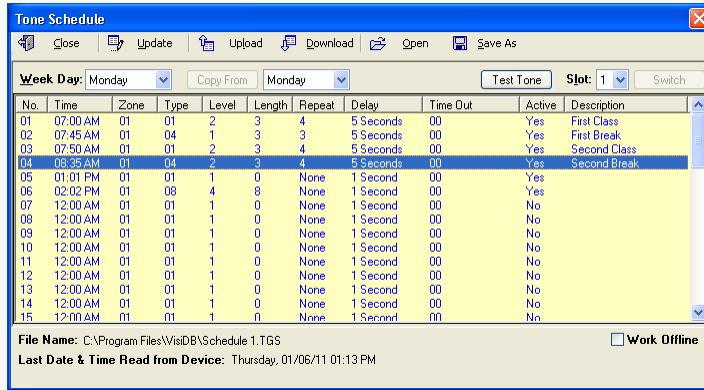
Tone Schedule

Close | Update | Upload | Download | Open | Save As

Week Day: Monday | Copy From | Monday | Test Tone | Slot: 1 | Switch

| No. | Time | Zone | Type | Level | Length | Repeat | Delay | Time Out | Active | Description |
|---|---|---|---|---|---|---|---|---|---|---|
| 01 | 07:00 AM | 01 | 01 | 2 | 3 | 4 | 5 Seconds | 00 | Yes | First Class |
| 02 | 07:45 AM | 01 | 04 | 1 | 3 | 3 | 5 Seconds | 00 | Yes | First Break |
| 03 | 07:50 AM | 01 | 01 | 2 | 3 | 4 | 5 Seconds | 00 | Yes | Second Class |
| 04 | 08:35 AM | 01 | 04 | 2 | 3 | 4 | 5 Seconds | 00 | Yes | Second Break |
| 05 | 01:01 PM | 01 | 01 | 1 | 0 | None | 1 Second | 00 | Yes | |
| 06 | 02:02 PM | 01 | 08 | 4 | 8 | None | 1 Second | 00 | Yes | |
| 07 | 12:00 AM | 01 | 01 | 1 | 0 | None | 1 Second | 00 | No | |
| 08 | 12:00 AM | 01 | 01 | 1 | 0 | None | 1 Second | 00 | No | |
| 09 | 12:00 AM | 01 | 01 | 1 | 0 | None | 1 Second | 00 | No | |
| 10 | 12:00 AM | 01 | 01 | 1 | 0 | None | 1 Second | 00 | No | |
| 11 | 12:00 AM | 01 | 01 | 1 | 0 | None | 1 Second | 00 | No | |
| 12 | 12:00 AM | 01 | 01 | 1 | 0 | None | 1 Second | 00 | No | |
| 13 | 12:00 AM | 01 | 01 | 1 | 0 | None | 1 Second | 00 | No | |
| 14 | 12:00 AM | 01 | 01 | 1 | 0 | None | 1 Second | 00 | No | |
| 15 | 12:00 AM | 01 | 01 | 1 | 0 | None | 1 Second | 00 | No | |

File Name: C:\Program Files\VisiDB\Schedule 1.TGS
Work Offline
Last Date & Time Read from Device: Thursday, 01/06/11 01:13 PM